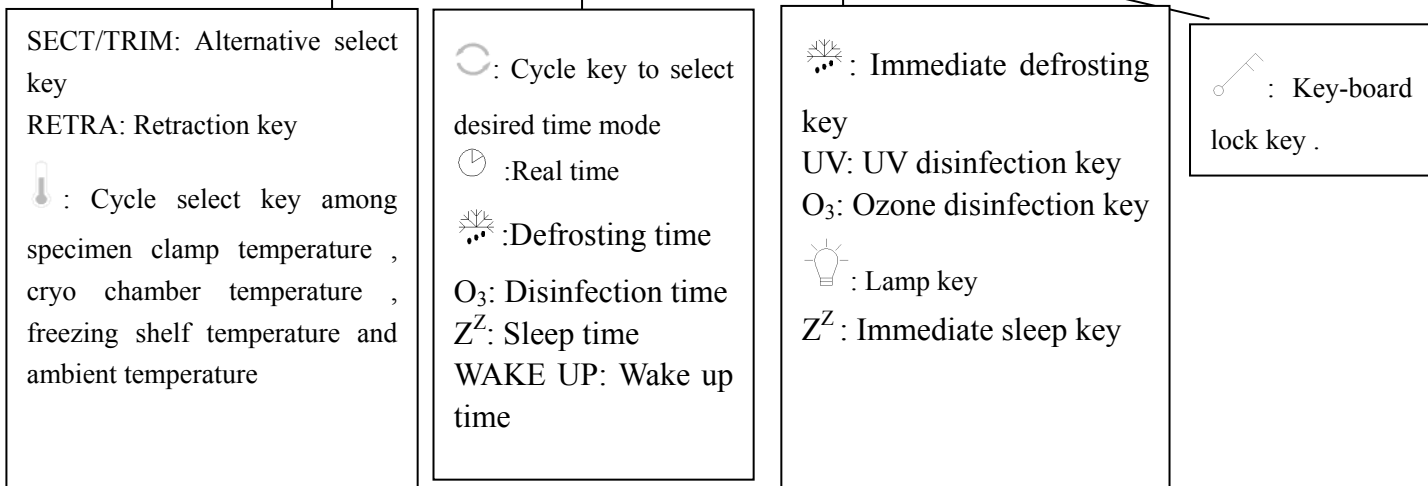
SECT/TRIM: Alternative select key
RETRA: Retraction key
: Cycle select key among specimen clamp temperature , cryo chamber temperature , freezing shelf temperature and ambient temperature

: Cycle key to select desired time mode
:Real time
:Defrosting time
$O_3$: Disinfection time
$Z^Z$: Sleep time
WAKE UP: Wake up time

: Immediate defrosting key
UV: UV disinfection key
$O_3$: Ozone disinfection key
: Lamp key
$Z^Z$ : Immediate sleep key

: Key-board lock key .